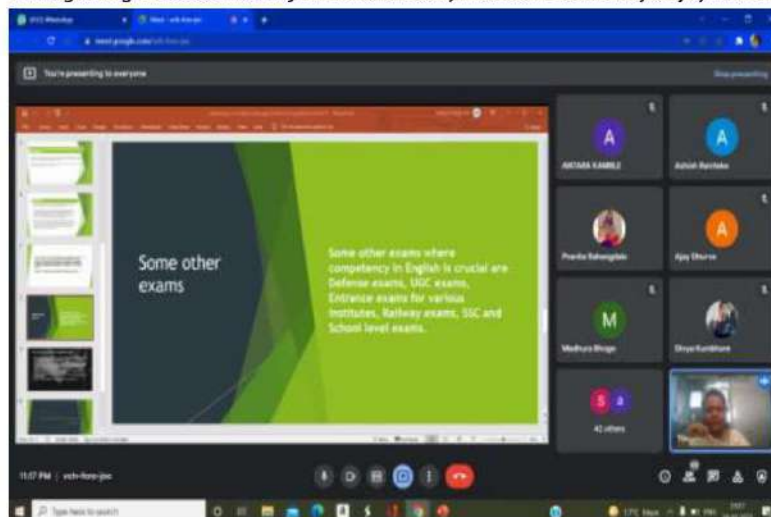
You're presenting to everyone

Some other exams

Some other exams where competency in English is crucial are Defense exams, UGC exams, Entrance exams for various Institutes, Railway exams, SSC and School level exams.

A
AKTARA KAMBLE

A
Ashish Barshete

Pranita Bahangilale

A
Ajay Dhurve

M
Madhura Bhoge

Shreya Kumbhare

S a
42 others

11:57 PM | vsh-hwo-jxo

Type here to search